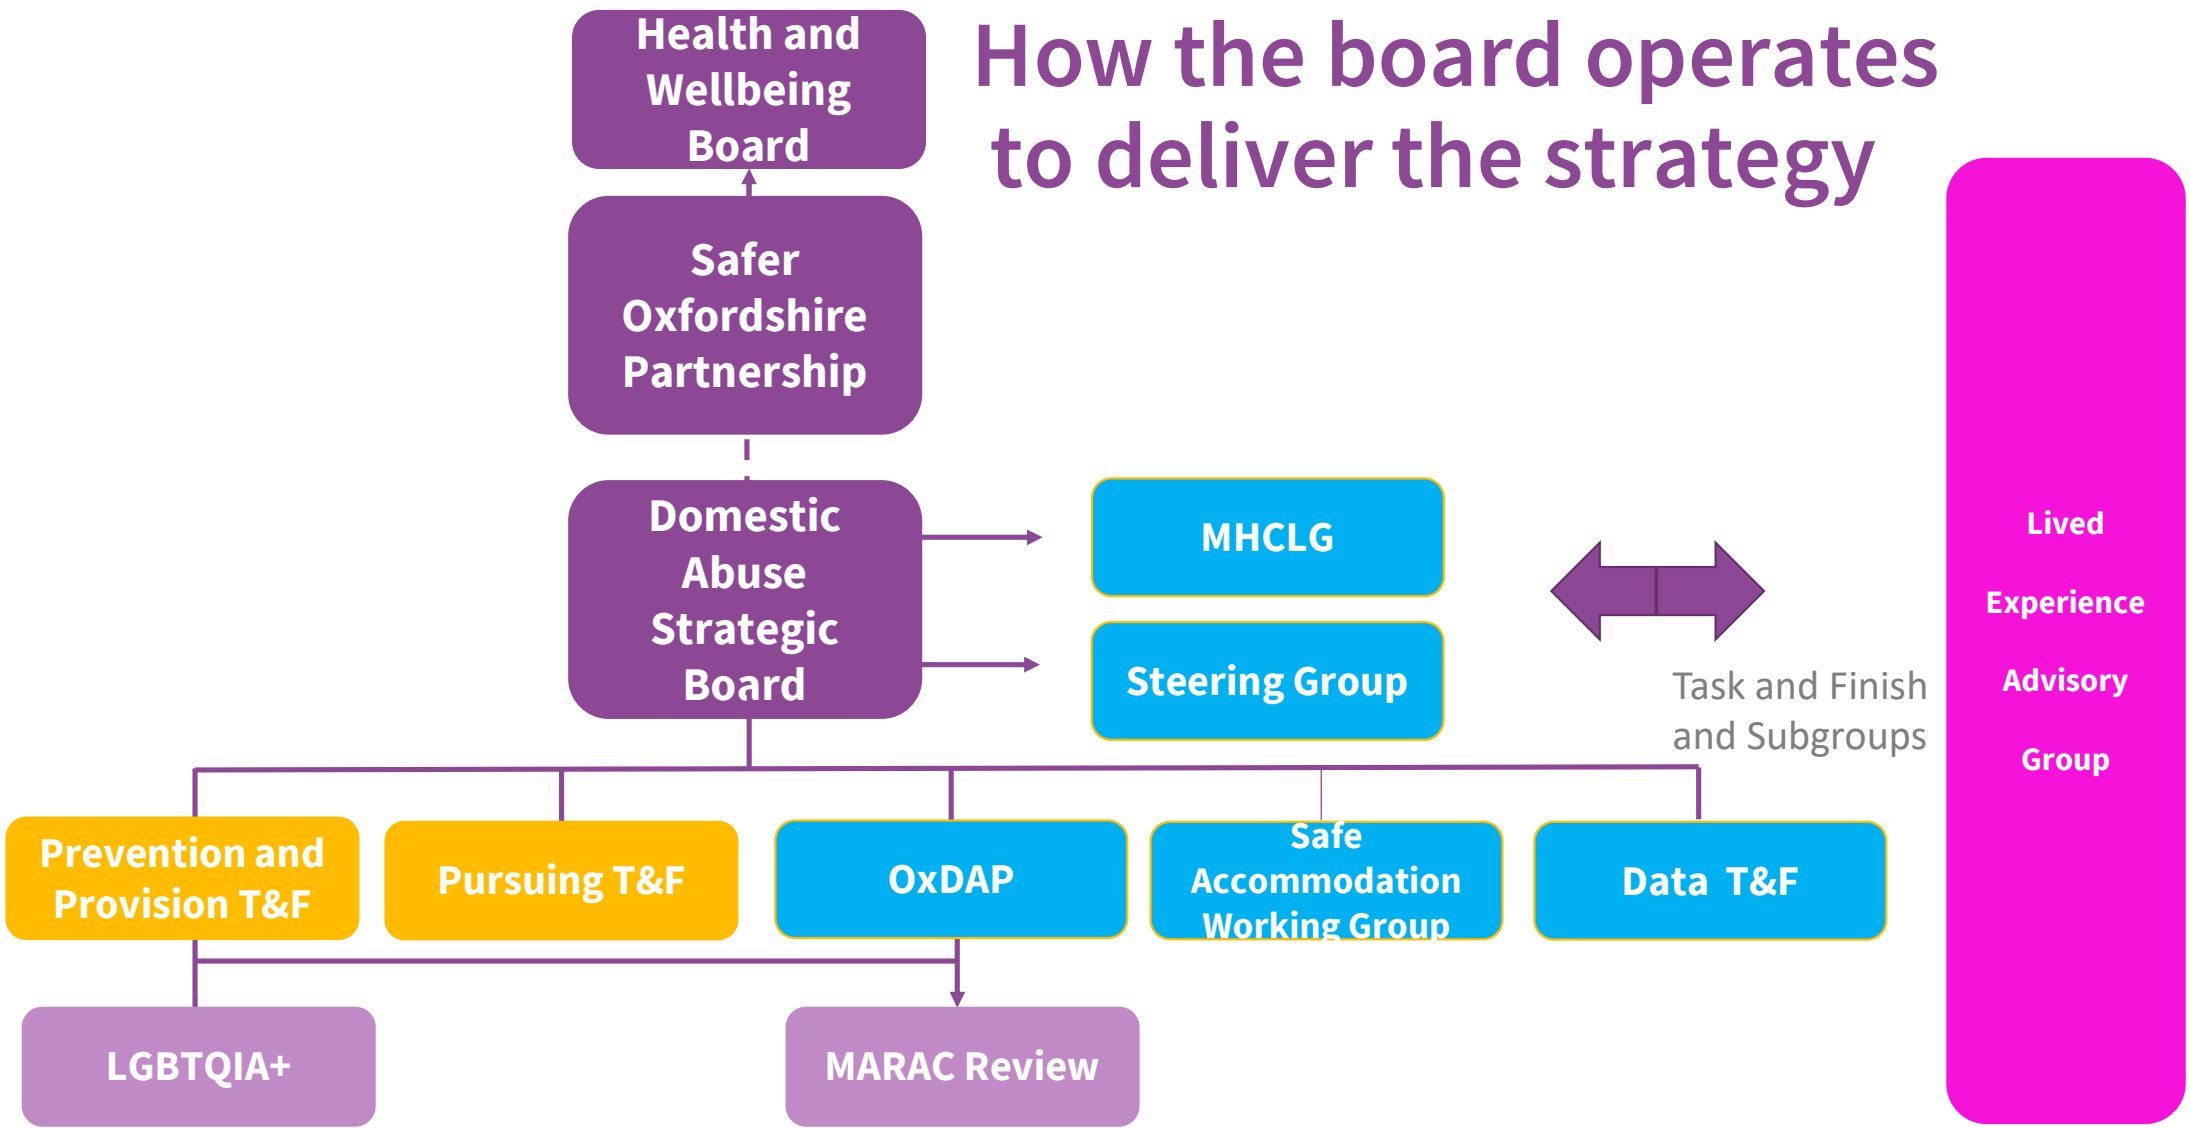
How the board operates to deliver the strategy

Health and Wellbeing Board

Safer Oxfordshire Partnership

Domestic Abuse Strategic Board

MHCLG

Steering Group

Task and Finish and Subgroups

Lived Experience Advisory Group

Prevention and Provision T&F

Pursuing T&F

OxDAP

Safe Accommodation Working Group

Data T&F

LGBTQIA+

MARAC Review